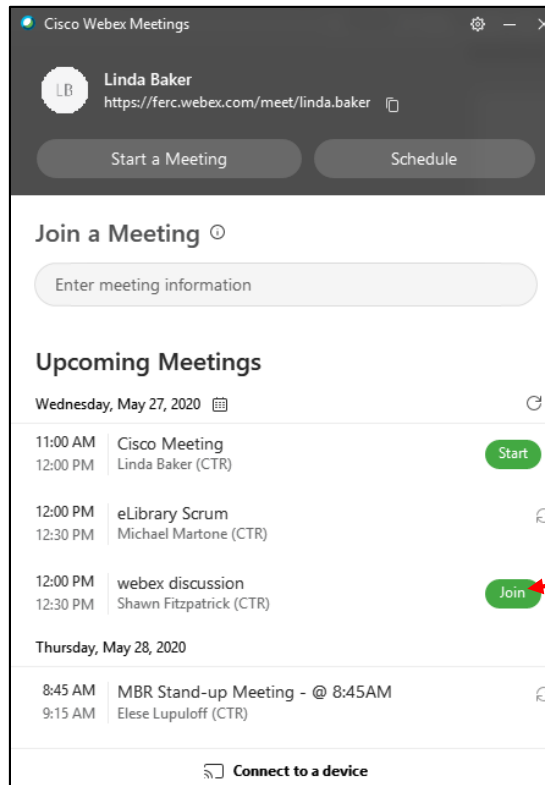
Cisco Webex Meetings

LB

Linda Baker
https://ferc.webex.com/meet/linda.baker

Start a Meeting

Schedule

Join a Meeting

Enter meeting information

Upcoming Meetings

Wednesday, May 27, 2020

11:00 AM
12:00 PM
Cisco Meeting
Linda Baker (CTR)
Start

12:00 PM
12:30 PM
eLibrary Scrum
Michael Martone (CTR)

12:00 PM
12:30 PM
webex discussion
Shawn Fitzpatrick (CTR)
Join

Thursday, May 28, 2020

8:45 AM
9:15 AM
MBR Stand-up Meeting - @ 8:45AM
Elese Lupuloff (CTR)

Connect to a device